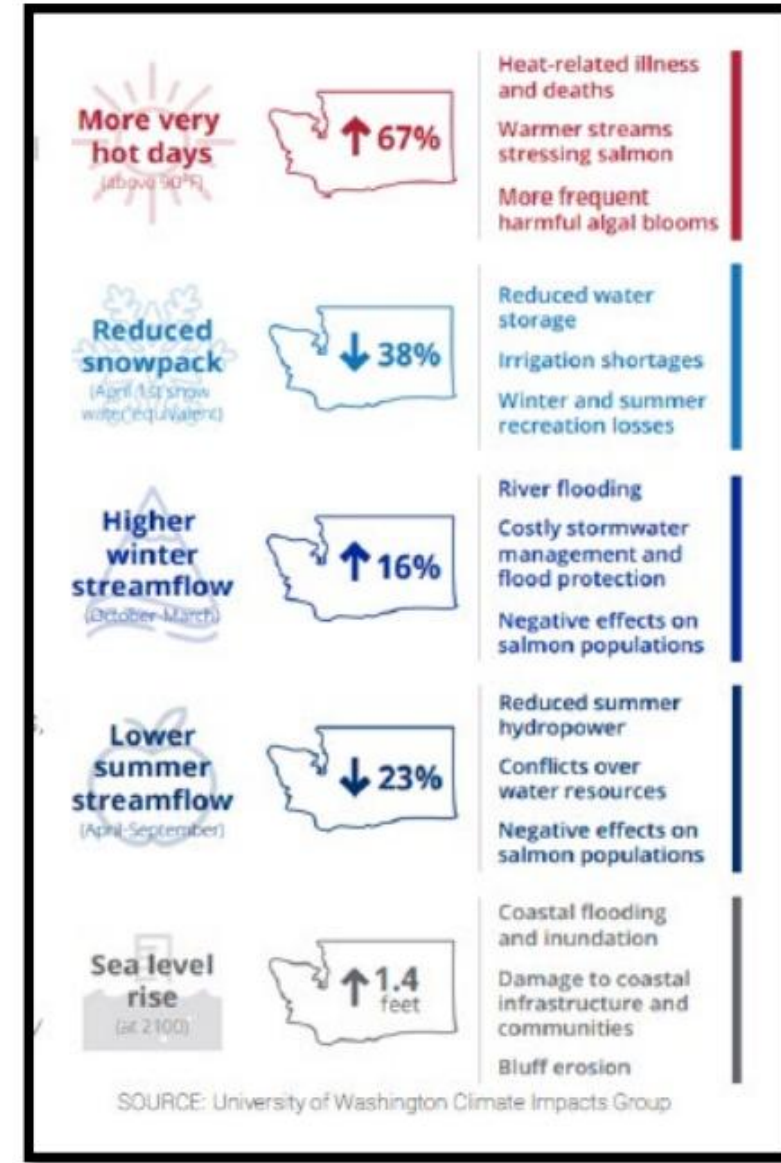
More very hot days
(above 90°F)

↑67%

Heat-related illness and deaths

Warmer streams stressing salmon

More frequent harmful algal blooms

Reduced snowpack
(April 1st snow water equivalent)

↓38%

Reduced water storage

Irrigation shortages

Winter and summer recreation losses

Higher winter streamflow
(October-March)

↑16%

River flooding

Costly stormwater management and flood protection

Negative effects on salmon populations

Lower summer streamflow
(April-September)

↓23%

Reduced summer hydropower

Conflicts over water resources

Negative effects on salmon populations

Sea level rise
(at 2100)

↑1.4 feet

Coastal flooding and inundation

Damage to coastal infrastructure and communities

Bluff erosion

SOURCE: University of Washington Climate Impacts Group